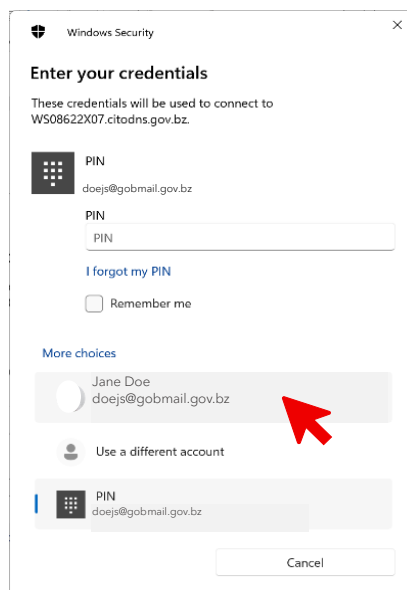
Windows Security

Enter your credentials

These credentials will be used to connect to WS08622X07.citodns.gov.bz.

PIN
doejs@gobmail.gov.bz

PIN

PIN

I forgot my PIN

Remember me

More choices

Jane Doe
doejs@gobmail.gov.bz

Use a different account

PIN
doejs@gobmail.gov.bz

Cancel